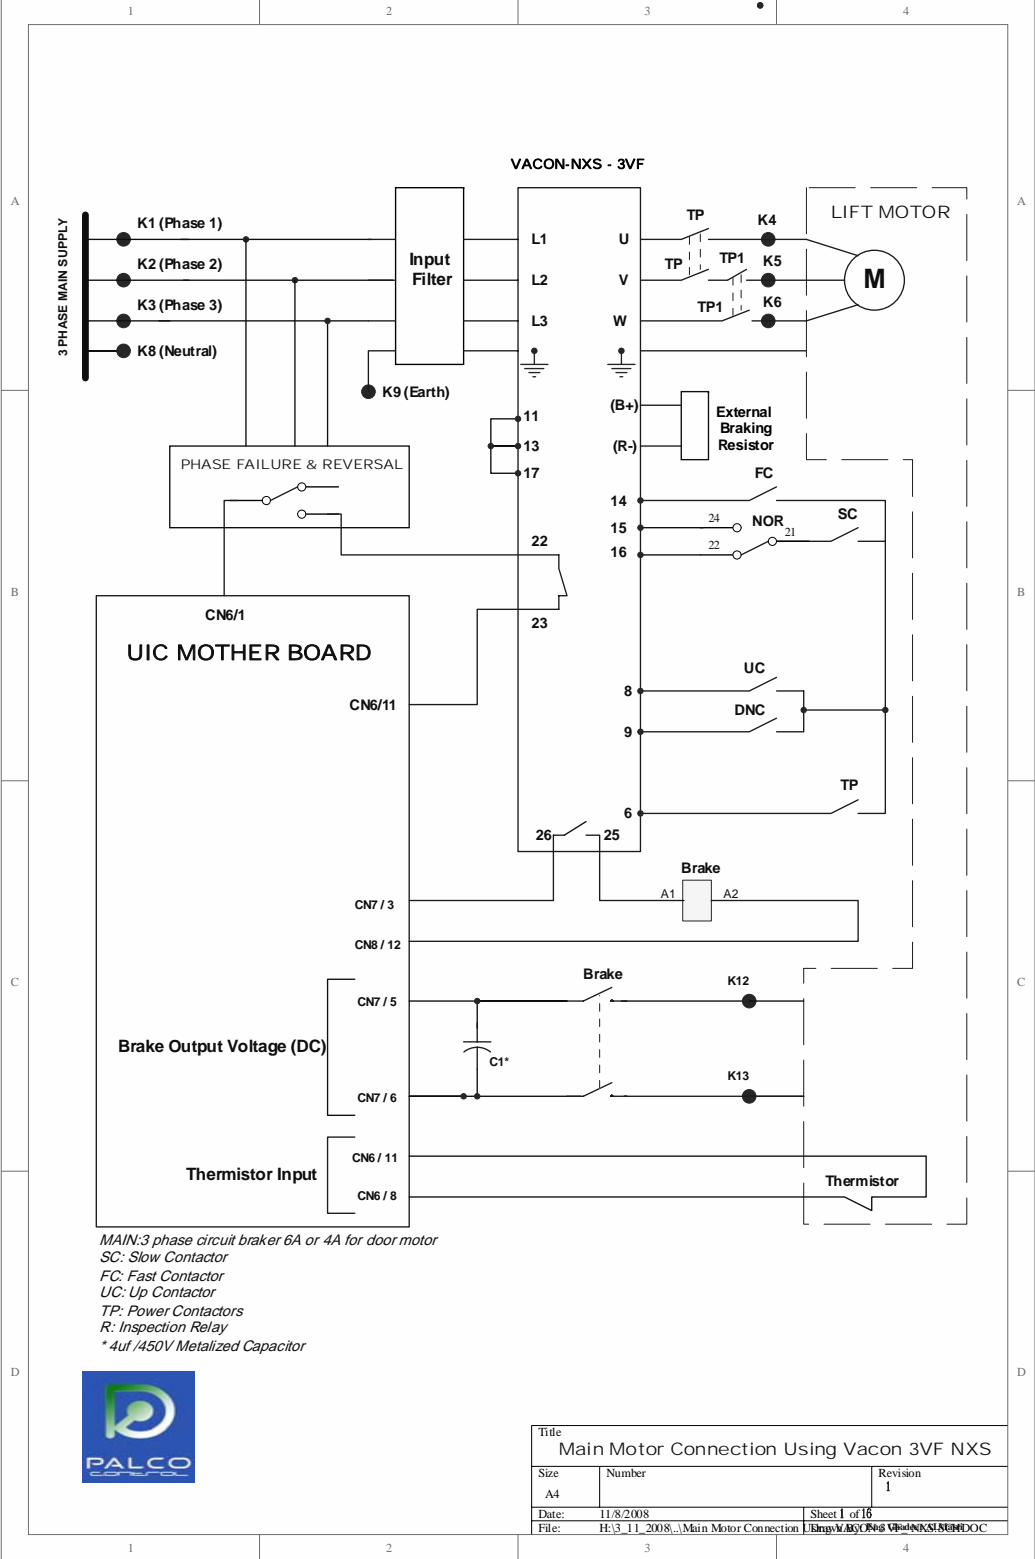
1 2 3 4

A A

B B

C C

D D

VACON-NXS - 3VF

3 PHASE MAIN SUPPLY

K1 (Phase 1)
K2 (Phase 2)
K3 (Phase 3)
K8 (Neutral)

Input Filter

K9 (Earth)

L1
L2
L3

U
V
W

TP
TP
TP1
TP1

K4
K5
K6

LIFT MOTOR

M

11
13
17

(B+)
(R-)

External Braking Resistor

PHASE FAILURE & REVERSAL

FC
14
15
16
24
NOR
21
22
SC

22
23

CN6/1

UIC MOTHER BOARD

CN6/11

UC
8
DNC
9

TP
6

26
25

Brake
A1
A2

CN7 / 3
CN8 / 12

Brake
K12

CN7 / 5

Brake Output Voltage (DC)

C1*

K13

CN7 / 6

Thermistor Input

CN6 / 11
CN6 / 8

Thermistor

MAIN:3 phase circuit braker 6A or 4A for door motor
SC: Slow Contactor
FC: Fast Contactor
UC: Up Contactor
TP: Power Contactors
R: Inspection Relay
* 4uf /450V Metalized Capacitor

PALCO control

| Title | | |
|---|---|---|
| Main Motor Connection Using Vacon 3VF NXS | | |
| Size A4 | Number | Revision 1 |
| Date: 11/8/2008 | | Sheet 1 of 16 |
| File: H:\3_11_2008\..\Main Motor Connection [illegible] | | Drawn By: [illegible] |

1 2 3 4